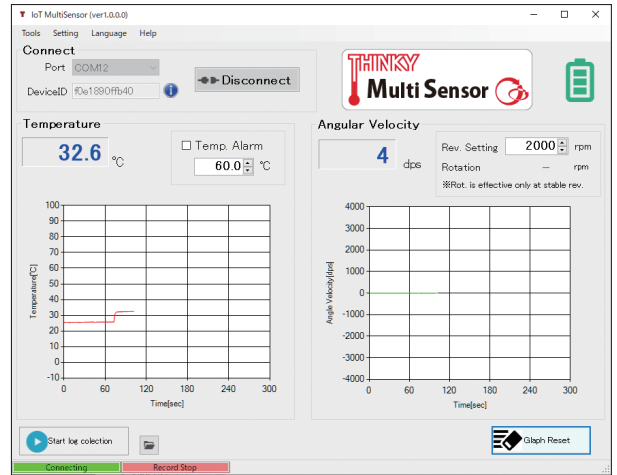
IoT MultiSensor (ver1.0.0.0)

Tools Setting Language Help

Connect

Port COM12

DeviceID f0e1890ffb40

Disconnect

THINKY Multi Sensor

Temperature

32.6 ℃

☐ Temp. Alarm

60.0 ℃

Angular Velocity

4 dps

Rev. Setting 2000 rpm

Rotation – rpm

※Rot. is effective only at stable rev.

100
90
80
70
60
50
40
30
20
10
0
-10

Temperature[℃]

0 60 120 180 240 300

Time[sec]

4000
3000
2000
1000
0
-1000
-2000
-3000
-4000

Angle Velocity[dps]

0 60 120 180 240 300

Time[sec]

Start log colection

Glaph Reset

Connecting

Record Stop